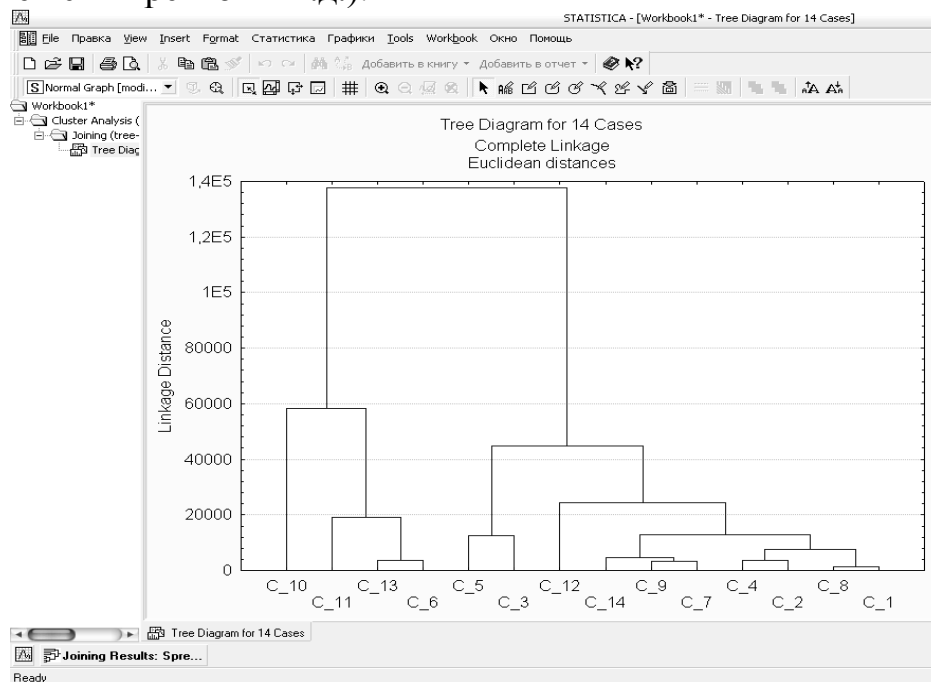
STATISTICA - [Workbook1* - Tree Diagram for 14 Cases]

File Правка View Insert Format Статистика Графики Tools Workbook Окно Помощь

Добавить в книгу ▾ Добавить в отчет ▾

Normal Graph [modi...

Workbook1*
Cluster Analysis (
Joining (tree-
Tree Diag

Tree Diagram for 14 Cases
Complete Linkage
Euclidean distances

1,4E5
1,2E5
1E5
80000
60000
40000
20000
0

Linkage Distance

C_10 C_11 C_13 C_6 C_5 C_3 C_12 C_14 C_9 C_7 C_4 C_2 C_8 C_1

Tree Diagram for 14 Cases

Joining Results: Spre...

Ready